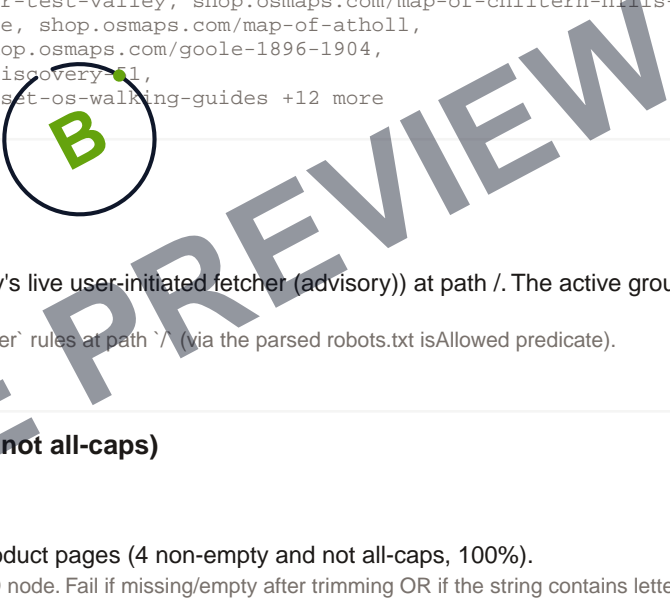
r-test-valley, shop.osmaps.com/map-of-chiltern-hills
e, shop.osmaps.com/map-of-atholl,
op.osmaps.com/goole-1896-1904,
iscovery-51,
et-os-walking-guides +12 more

B

PREVIEW

y's live user-initiated fetcher (advisory)) at path /. The active grou

er` rules at path `/` (via the parsed robots.txt isAllowed predicate).

not all-caps)

oduct pages (4 non-empty and not all-caps, 100%).
node. Fail if missing/empty after trimming OR if the string contains lette